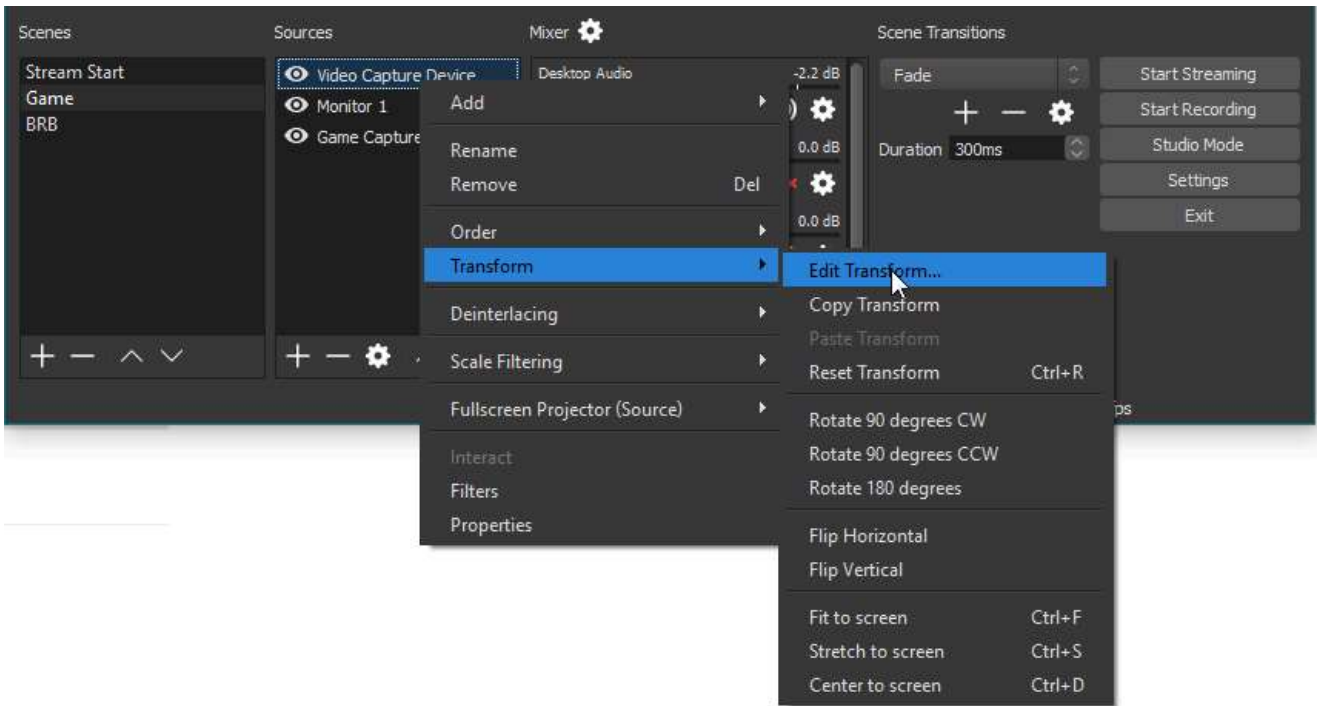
Scenes

Stream Start
Game
BRB

Sources

Video Capture Device
Monitor 1
Game Capture

Mixer

Desktop Audio
-2.2 dB
0.0 dB
0.0 dB

Scene Transitions

Fade
Duration 300ms

Start Streaming
Start Recording
Studio Mode
Settings
Exit

Add
Rename
Remove Del
Order
Transform
Deinterlacing
Scale Filtering
Fullscreen Projector (Source)
Interact
Filters
Properties

Edit Transform...
Copy Transform
Paste Transform
Reset Transform Ctrl+R
Rotate 90 degrees CW
Rotate 90 degrees CCW
Rotate 180 degrees
Flip Horizontal
Flip Vertical
Fit to screen Ctrl+F
Stretch to screen Ctrl+S
Center to screen Ctrl+D

ps